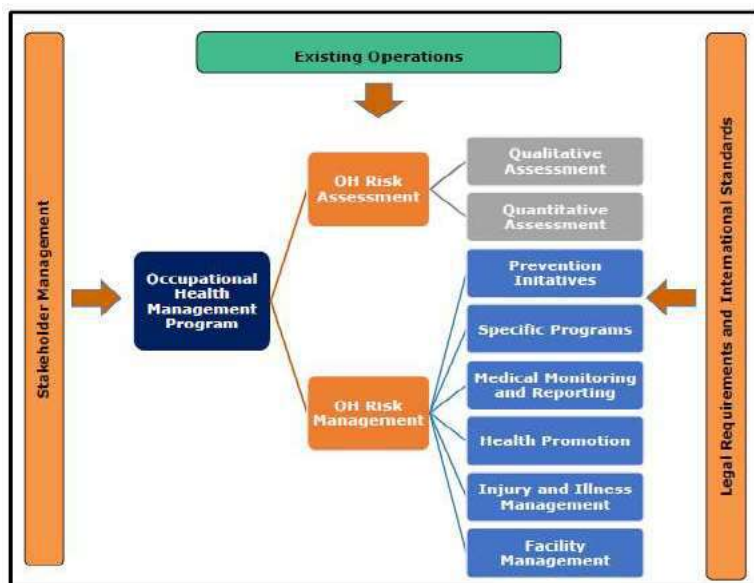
Existing Operations

Stakeholder Management

Occupational Health Management Program

OH Risk Assessment

Qualitative Assessment

Quantitative Assessment

OH Risk Management

Prevention Initatives

Specific Programs

Medical Monitoring and Reporting

Health Promotion

Injury and Illness Management

Facility Management

Legal Requirements and International Standards